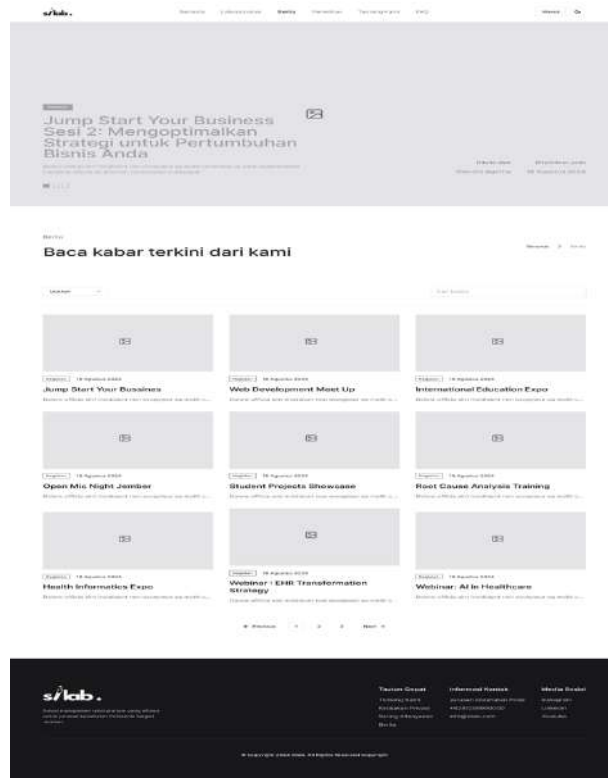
silab.

Beranda Laboratorium Berita Peminjaman Tanya-Jawab FAQ

Masuk Daftar

Jump Start Your Business Sesi 2: Mengoptimalkan Strategi untuk Pertumbuhan Bisnis Anda

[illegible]

Berita

Baca kabar terkini dari kami

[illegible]

Jump Start Your Bussines

Web Development Meet Up

International Education Expo

Open Mic Night Jember

Student Projects Showcase

Root Cause Analysis Training

Health Informatics Expo

Webinar : EHR Transformation Strategy

Webinar: AI in Healthcare

Previous 1 2 3 Next

silab.

Tautan Cepat

Informasi Kontak

Media Sosial

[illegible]